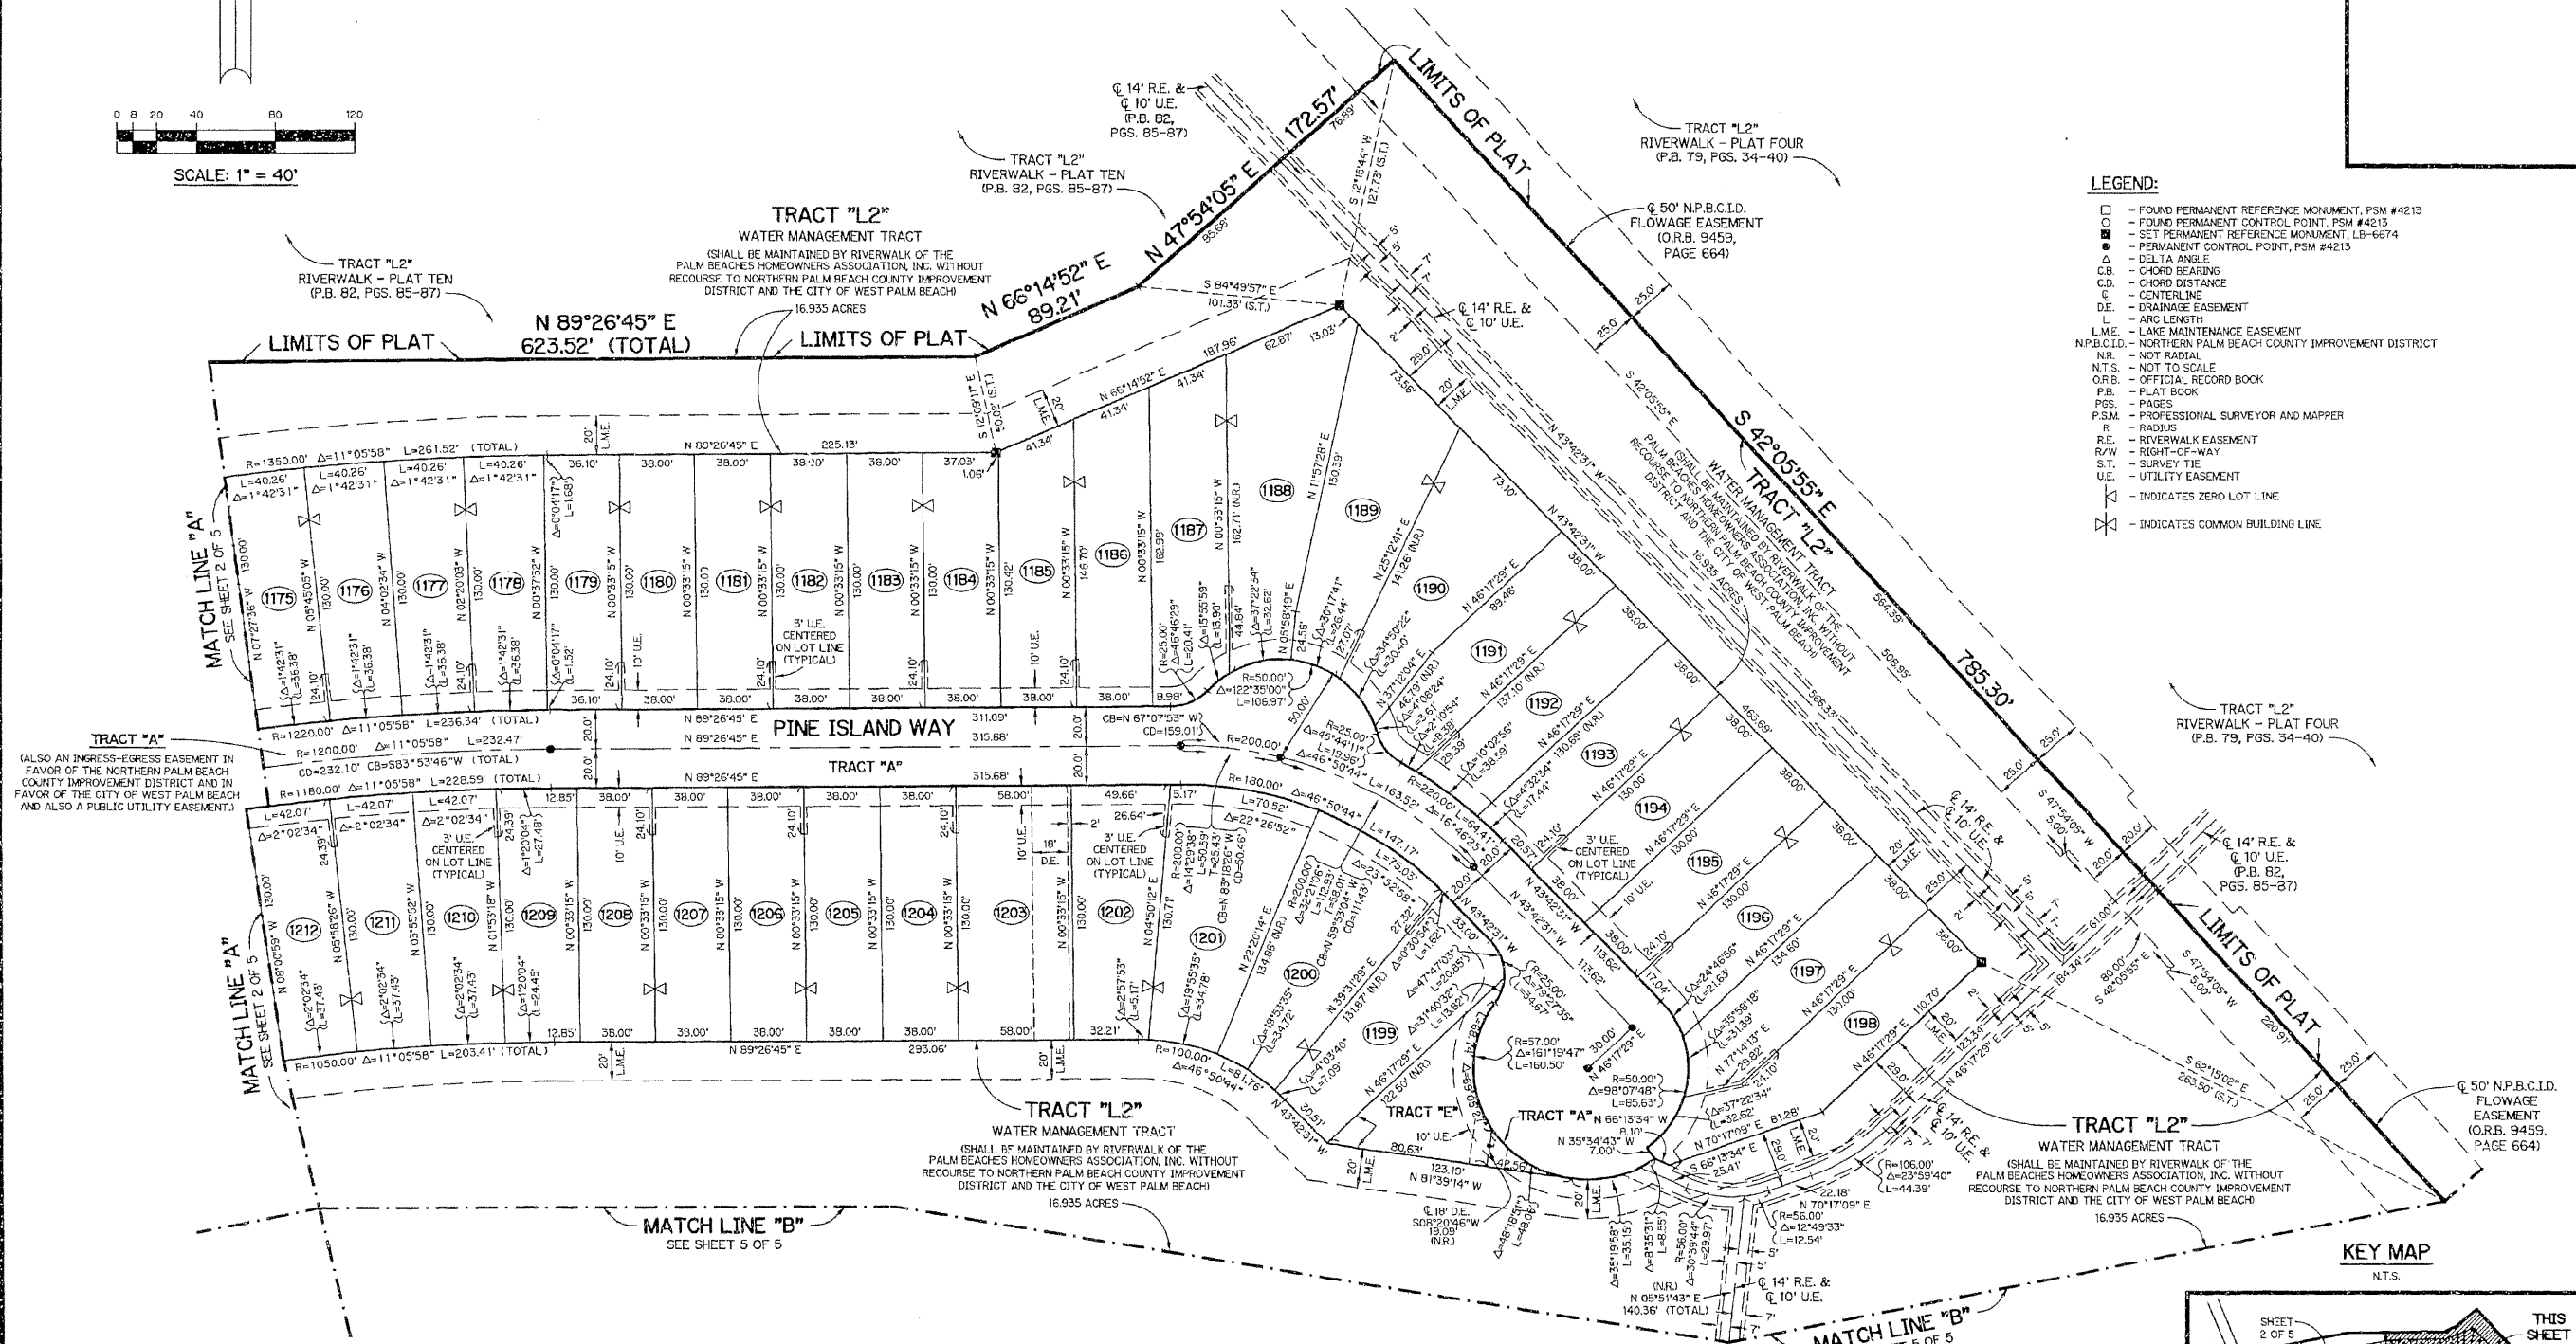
0 8 20 40 80 120

SCALE: 1" = 40'

TRACT "L2"
RIVERWALK - PLAT TEN
(P.B. 82, PGS. 85-87)

TRACT "L2"
WATER MANAGEMENT TRACT
(SHALL BE MAINTAINED BY RIVERWALK OF THE PALM BEACHES HOMEOWNERS ASSOCIATION, INC. WITHOUT RECOURSE TO NORTHERN PALM BEACH COUNTY IMPROVEMENT DISTRICT AND THE CITY OF WEST PALM BEACH)
16.935 ACRES

TRACT "L2"
RIVERWALK - PLAT TEN
(P.B. 82, PGS. 85-87)

℄ 14' R.E. &
℄ 10' U.E.
(P.B. 82,
PGS. 85-87)

LIMITS OF PLAT

TRACT "L2"
RIVERWALK - PLAT FOUR
(P.B. 79, PGS. 34-40)

℄ 50' N.P.B.C.I.D.
FLOWAGE EASEMENT
(O.R.B. 9459,
PAGE 664)

LEGEND:
– FOUND PERMANENT REFERENCE MONUMENT, PSM #4213
– FOUND PERMANENT CONTROL POINT, PSM #4213
– SET PERMANENT REFERENCE MONUMENT, LB-6674
– PERMANENT CONTROL POINT, PSM #4213
Δ – DELTA ANGLE
C.B. – CHORD BEARING
C.D. – CHORD DISTANCE
℄ – CENTERLINE
D.E. – DRAINAGE EASEMENT
L – ARC LENGTH
L.M.E. – LAKE MAINTENANCE EASEMENT
N.P.B.C.I.D. – NORTHERN PALM BEACH COUNTY IMPROVEMENT DISTRICT
N.R. – NOT RADIAL
N.T.S. – NOT TO SCALE
O.R.B. – OFFICIAL RECORD BOOK
P.B. – PLAT BOOK
PGS. – PAGES
P.S.M. – PROFESSIONAL SURVEYOR AND MAPPER
R – RADIUS
R.E. – RIVERWALK EASEMENT
R/W – RIGHT-OF-WAY
S.T. – SURVEY TIE
U.E. – UTILITY EASEMENT
– INDICATES ZERO LOT LINE
– INDICATES COMMON BUILDING LINE

LIMITS OF PLAT N 89°26'45" E 623.52' (TOTAL) LIMITS OF PLAT
N 66°14'52" E 89.21'
N 47°54'05" E 172.57'
S 84°49'57" E 101.33' (S.T.)
℄ 14' R.E. &
℄ 10' U.E.
S 42°05'55" E 785.30'
TRACT "L2"
WATER MANAGEMENT TRACT
(SHALL BE MAINTAINED BY RIVERWALK OF THE PALM BEACHES HOMEOWNERS ASSOCIATION, INC. WITHOUT RECOURSE TO NORTHERN PALM BEACH COUNTY IMPROVEMENT DISTRICT AND THE CITY OF WEST PALM BEACH)
16.935 ACRES

MATCH LINE "A"
SEE SHEET 2 OF 5

R=1350.00' Δ=11°05'58" L=261.52' (TOTAL)
N 89°26'45" E 225.13'

1175 1176 1177 1178 1179 1180 1181 1182 1183 1184 1185 1186 1187 1188 1189 1190 1191 1192 1193 1194 1195 1196 1197 1198

3' U.E.
CENTERED
ON LOT LINE
(TYPICAL)

R=1220.00' Δ=11°05'58" L=236.34' (TOTAL)
PINE ISLAND WAY
N 89°26'45" E 311.09'
R=1200.00' Δ=11°05'58" L=232.47'
N 89°26'45" E 315.68'
CD=232.10' CB=S83°53'46"W (TOTAL)
TRACT "A"
N 89°26'45" E 315.68'
R=1180.00' Δ=11°05'58" L=228.59' (TOTAL)
CB=N 67°07'53" W
CD=159.01'
R=200.00'
R=50.00'
Δ=122°35'00"
L=106.97'

TRACT "A"
(ALSO AN INGRESS-EGRESS EASEMENT IN FAVOR OF THE NORTHERN PALM BEACH COUNTY IMPROVEMENT DISTRICT AND IN FAVOR OF THE CITY OF WEST PALM BEACH AND ALSO A PUBLIC UTILITY EASEMENT.)

TRACT "L2"
RIVERWALK - PLAT FOUR
(P.B. 79, PGS. 34-40)

℄ 14' R.E. &
℄ 10' U.E.
(P.B. 82,
PGS. 85-87)

LIMITS OF PLAT

1212 1211 1210 1209 1208 1207 1206 1205 1204 1203 1202 1201 1200 1199

3' U.E.
CENTERED
ON LOT LINE
(TYPICAL)

MATCH LINE "A"
SEE SHEET 2 OF 5

R=1050.00' Δ=11°05'58" L=203.41' (TOTAL)
N 89°26'45" E 293.06'

TRACT "E"
TRACT "A"

TRACT "L2"
WATER MANAGEMENT TRACT
(SHALL BE MAINTAINED BY RIVERWALK OF THE PALM BEACHES HOMEOWNERS ASSOCIATION, INC. WITHOUT RECOURSE TO NORTHERN PALM BEACH COUNTY IMPROVEMENT DISTRICT AND THE CITY OF WEST PALM BEACH)
16.935 ACRES

MATCH LINE "B"
SEE SHEET 5 OF 5

℄ 18' D.E.
S08°20'46"W
19.09'
(N.R.)

℄ 14' R.E. &
℄ 10' U.E.

MATCH LINE "B"
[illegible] OF 5

TRACT "L2"
WATER MANAGEMENT TRACT
(SHALL BE MAINTAINED BY RIVERWALK OF THE PALM BEACHES HOMEOWNERS ASSOCIATION, INC. WITHOUT RECOURSE TO NORTHERN PALM BEACH COUNTY IMPROVEMENT DISTRICT AND THE CITY OF WEST PALM BEACH)
16.935 ACRES

℄ 50' N.P.B.C.I.D.
FLOWAGE
EASEMENT
(O.R.B. 9459,
PAGE 664)

KEY MAP
N.T.S.
SHEET 2 OF 5
THIS SHEET